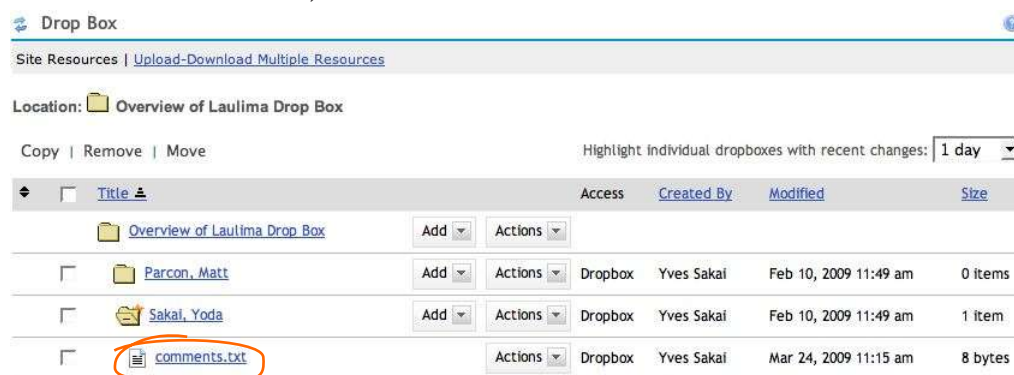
Drop Box

Site Resources | Upload-Download Multiple Resources

Location: Overview of Laulima Drop Box

Copy | Remove | Move

Highlight individual dropboxes with recent changes: 1 day

| | Title | | | Access | Created By | Modified | Size |
|---|---|---|---|---|---|---|---|
| | Overview of Laulima Drop Box | Add | Actions | | | | |
| | Parcon, Matt | Add | Actions | Dropbox | Yves Sakai | Feb 10, 2009 11:49 am | 0 items |
| | Sakai, Yoda | Add | Actions | Dropbox | Yves Sakai | Feb 10, 2009 11:49 am | 1 item |
| | comments.txt | | Actions | Dropbox | Yves Sakai | Mar 24, 2009 11:15 am | 8 bytes |